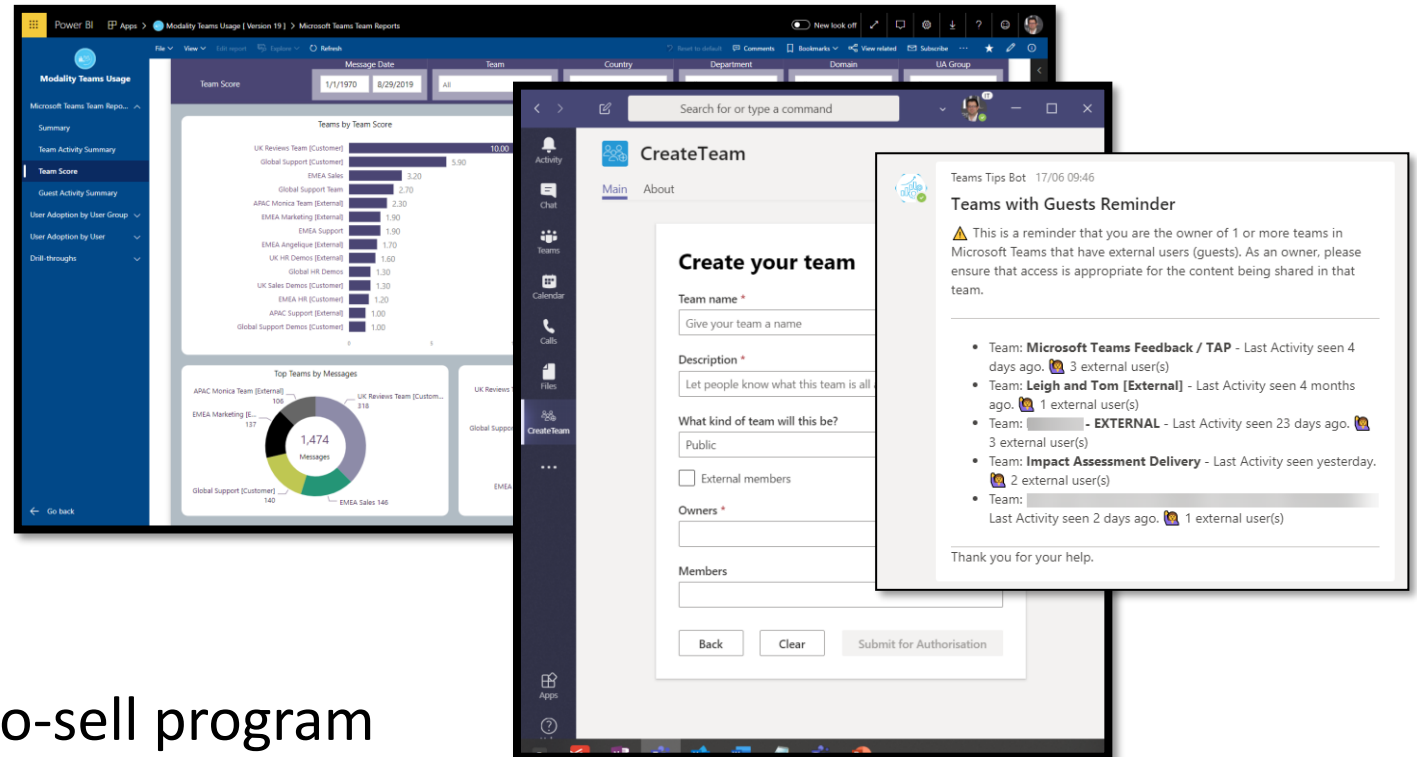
Power BI Apps > Modality Teams Usage [ Version 19 ] > Microsoft Teams Team Reports

New look off

File View Edit report Explore Refresh

Reset to default Comments Bookmarks View related Subscribe

Modality Teams Usage

Microsoft Teams Team Repo...

Summary

Team Activity Summary

Team Score

Guest Activity Summary

User Adoption by User Group

User Adoption by User

Drill-throughs

Go back

Team Score

Message Date

1/1/1970

8/29/2019

Team

All

Country

Department

Domain

UA Group

Teams by Team Score

| Team | Score |
|---|---|
| UK Reviews Team [Customer] | 10.00 |
| Global Support [Customer] | 5.90 |
| EMEA Sales | 3.20 |
| Global Support Team | 2.70 |
| APAC Monica Team [External] | 2.30 |
| EMEA Marketing [External] | 1.90 |
| EMEA Support | 1.90 |
| EMEA Angelique [External] | 1.70 |
| UK HR Demos [External] | 1.60 |
| Global HR Demos | 1.30 |
| UK Sales Demos [Customer] | 1.30 |
| EMEA HR [Customer] | 1.20 |
| APAC Support [External] | 1.00 |
| Global Support Demos [Customer] | 1.00 |

Top Teams by Messages

APAC Monica Team [External] 106

EMEA Marketing [E... 137

UK Reviews Team [Custom... 318

1,474 Messages

Global Support [Customer] 140

EMEA Sales 146

UK Reviews T

Global Suppo

EMEA

Search for or type a command

Activity

Chat

Teams

Calendar

Calls

Files

CreateTeam

Apps

CreateTeam

Main About

Create your team

Team name *

Give your team a name

Description *

Let people know what this team is all

What kind of team will this be?

Public

External members

Owners *

Members

Back Clear Submit for Authorisation

Teams Tips Bot 17/06 09:46

Teams with Guests Reminder

⚠ This is a reminder that you are the owner of 1 or more teams in Microsoft Teams that have external users (guests). As an owner, please ensure that access is appropriate for the content being shared in that team.

- Team: **Microsoft Teams Feedback / TAP** - Last Activity seen 4 days ago. 3 external user(s)
- Team: **Leigh and Tom [External]** - Last Activity seen 4 months ago. 1 external user(s)
- Team: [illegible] **- EXTERNAL** - Last Activity seen 23 days ago. 3 external user(s)
- Team: **Impact Assessment Delivery** - Last Activity seen yesterday. 2 external user(s)
- Team: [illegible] Last Activity seen 2 days ago. 1 external user(s)

Thank you for your help.

o-sell program